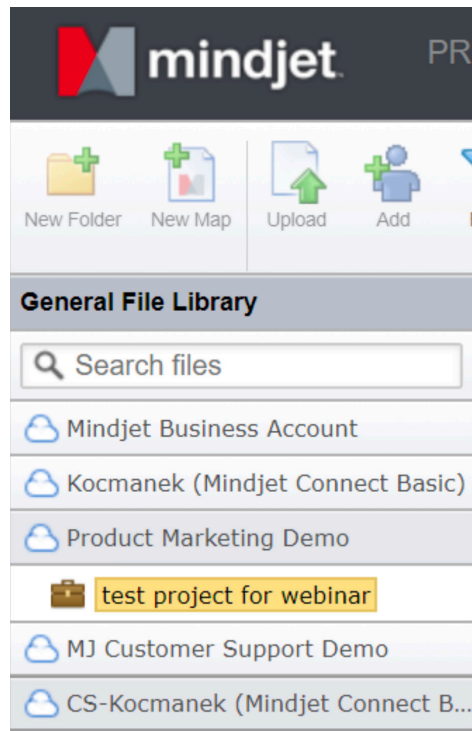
mindjet PR

New Folder
New Map
Upload
Add

General File Library

Search files

Mindjet Business Account
Kocmanek (Mindjet Connect Basic)
Product Marketing Demo
test project for webinar
MJ Customer Support Demo
CS-Kocmanek (Mindjet Connect B...